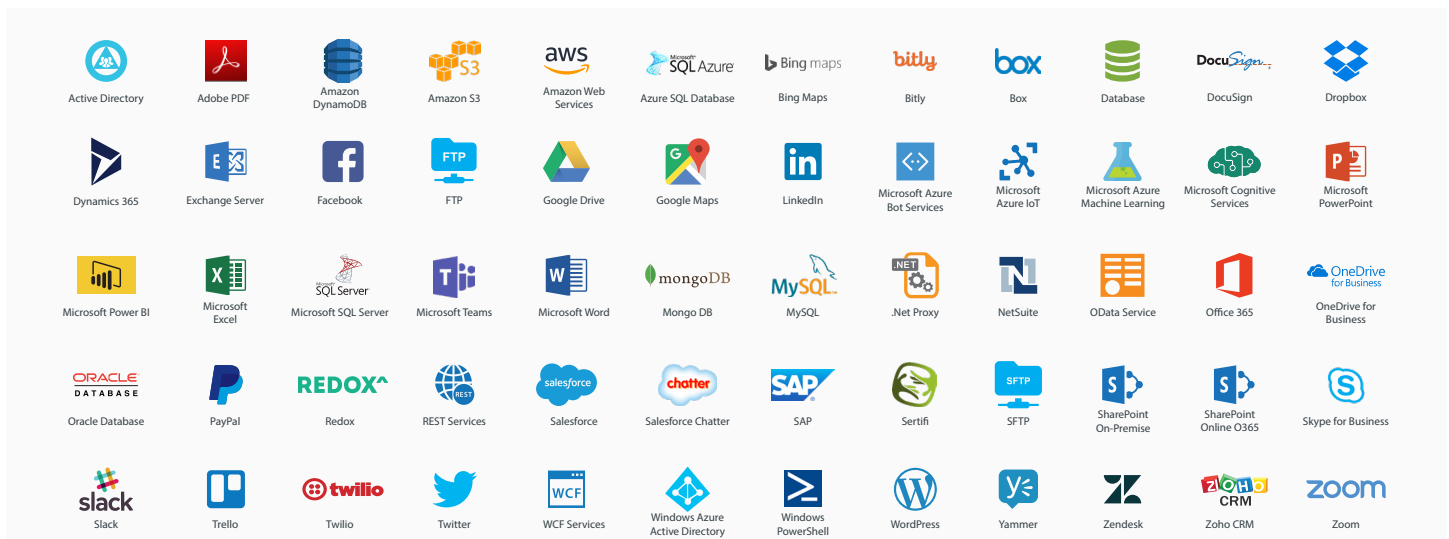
Active Directory
Adobe PDF
Amazon DynamoDB
S3
Amazon S3
aws
Amazon Web Services
Microsoft SQL Azure
Azure SQL Database
Bing maps
Bing Maps
bitly
Bitly
box
Box
Database
DocuSign
DocuSign
Dropbox

Dynamics 365
Exchange Server
Facebook
FTP
FTP
Google Drive
Google Maps
in
LinkedIn
Microsoft Azure Bot Services
Microsoft Azure IoT
Microsoft Azure Machine Learning
Microsoft Cognitive Services
Microsoft PowerPoint

Microsoft Power BI
Microsoft Excel
SQL Server
Microsoft SQL Server
Microsoft Teams
Microsoft Word
mongoDB
Mongo DB
MySQL
MySQL
.NET
.Net Proxy
NetSuite
OData Service
Office 365
OneDrive for Business
OneDrive for Business

ORACLE DATABASE
Oracle Database
PayPal
REDOX
Redox
REST
REST Services
salesforce
Salesforce
chatter
Salesforce Chatter
SAP
SAP
Sertifi
SFTP
SFTP
SharePoint On-Premise
SharePoint Online O365
Skype for Business

slack
Slack
Trello
twilio
Twilio
Twitter
WCF
WCF Services
Windows Azure Active Directory
Windows PowerShell
WordPress
Yammer
Zendesk
ZOHO CRM
Zoho CRM
zoom
Zoom